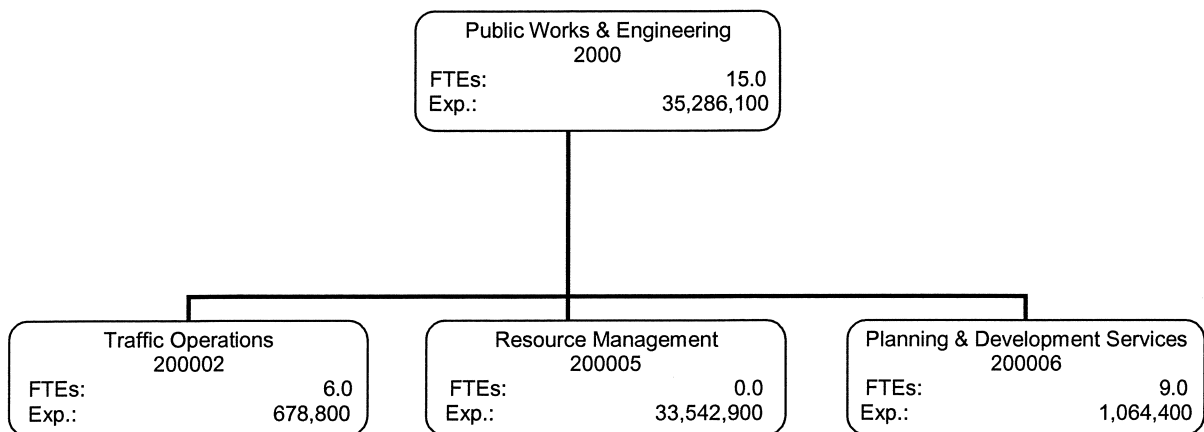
Public Works & Engineering
2000
FTEs: 15.0
Exp.: 35,286,100

Traffic Operations
200002
FTEs: 6.0
Exp.: 678,800

Resource Management
200005
FTEs: 0.0
Exp.: 33,542,900

Planning & Development Services
200006
FTEs: 9.0
Exp.: 1,064,400